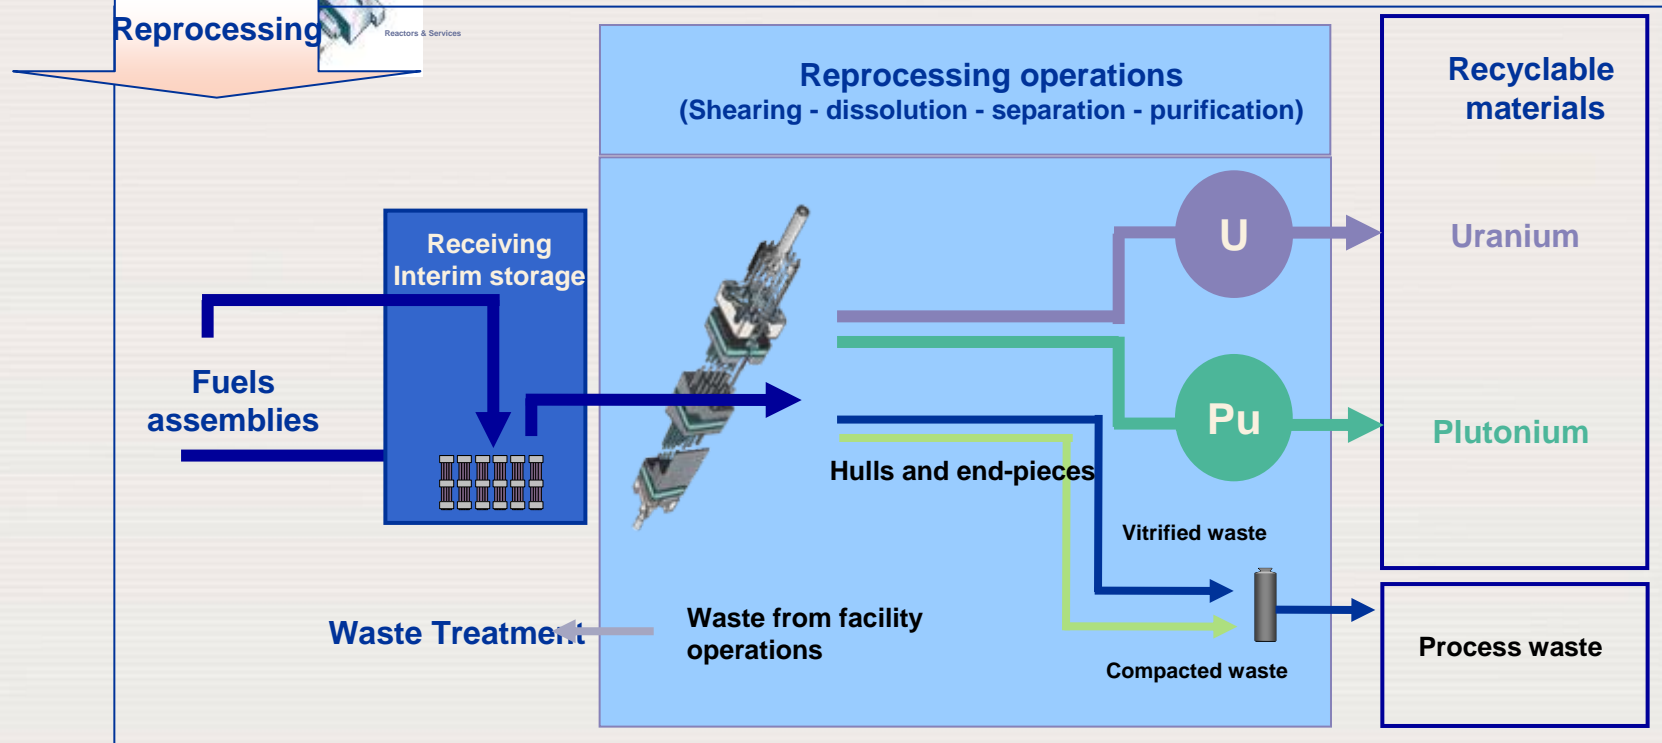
Reprocessing

Reactors & Services

Reprocessing operations
(Shearing - dissolution - separation - purification)

Recyclable materials

Receiving
Interim storage

U

Uranium

Fuels assemblies

Pu

Plutonium

Hulls and end-pieces

Vitrified waste

Waste Treatment

Waste from facility operations

Process waste

Compacted waste